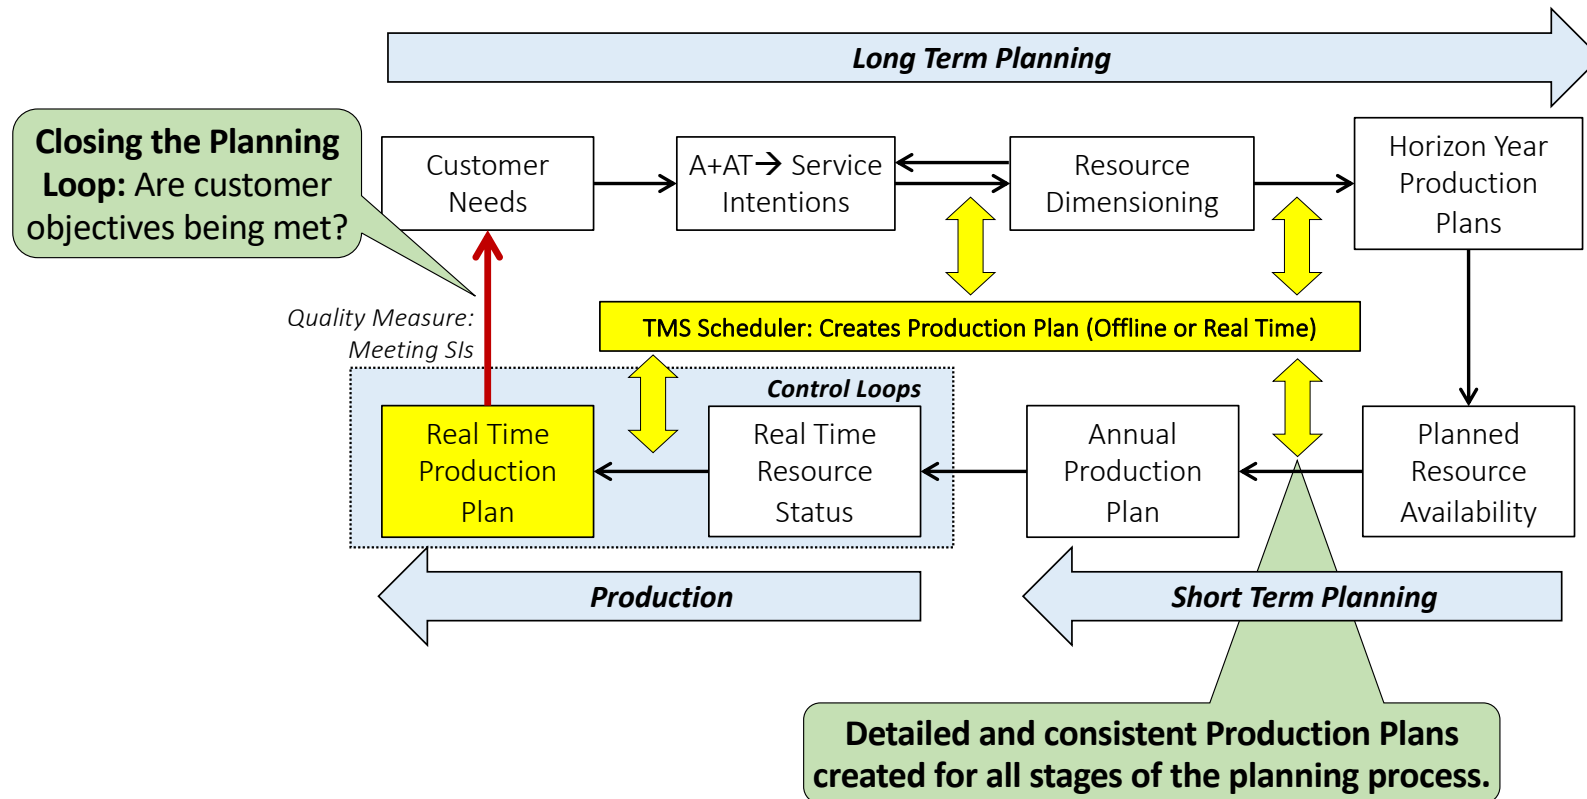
Long Term Planning

Closing the Planning Loop: Are customer objectives being met?

Customer Needs

A+AT→ Service Intentions

Resource Dimensioning

Horizon Year Production Plans

Quality Measure: Meeting SIs

TMS Scheduler: Creates Production Plan (Offline or Real Time)

Control Loops

Real Time Production Plan

Real Time Resource Status

Annual Production Plan

Planned Resource Availability

Production

Short Term Planning

Detailed and consistent Production Plans created for all stages of the planning process.